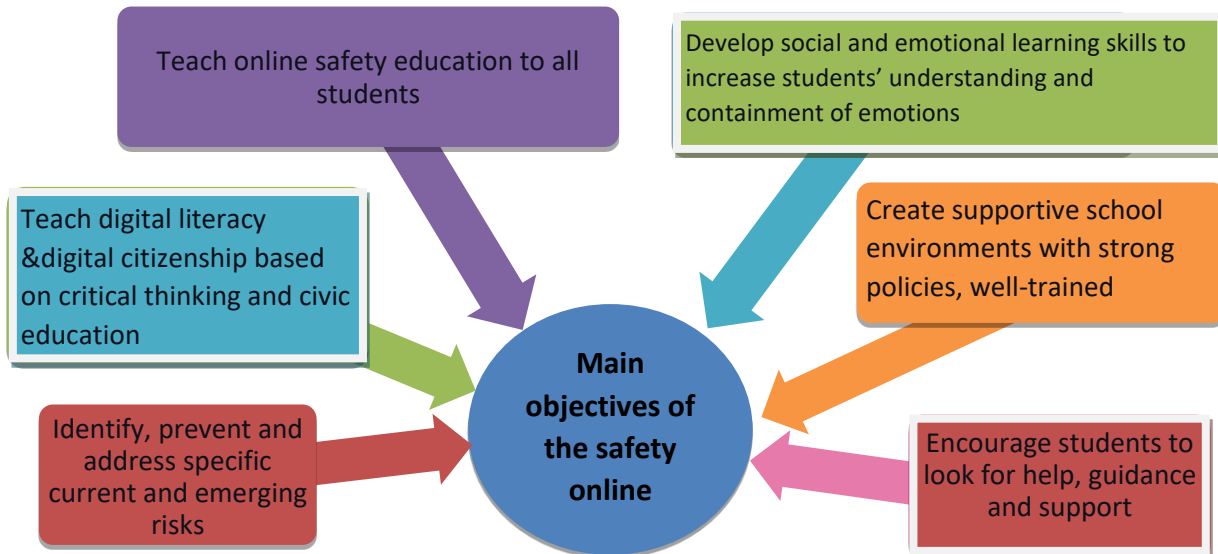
Teach online safety education to all students

Develop social and emotional learning skills to increase students' understanding and containment of emotions

Teach digital literacy &digital citizenship based on critical thinking and civic education

Create supportive school environments with strong policies, well-trained

Main objectives of the safety online

Identify, prevent and address specific current and emerging risks

Encourage students to look for help, guidance and support